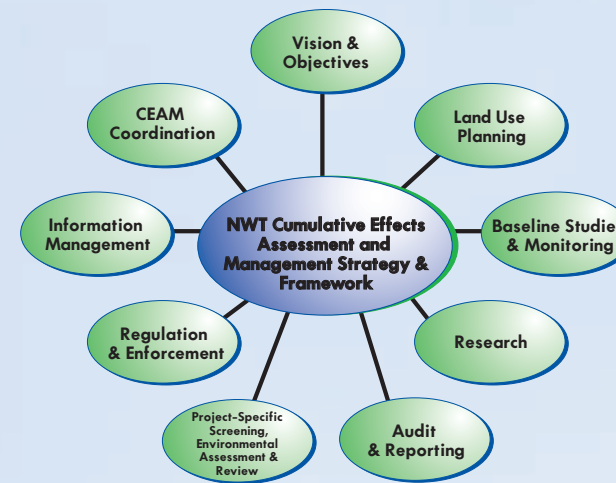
NWT Cumulative Effects Assessment and Management Strategy & Framework

Vision & Objectives

Land Use Planning

Baseline Studie & Monitoring

Research

Audit & Reporting

Project-Specific Screening, Environmental Assessment & Review

Regulation & Enforcement

Information Management

CEAM Coordination